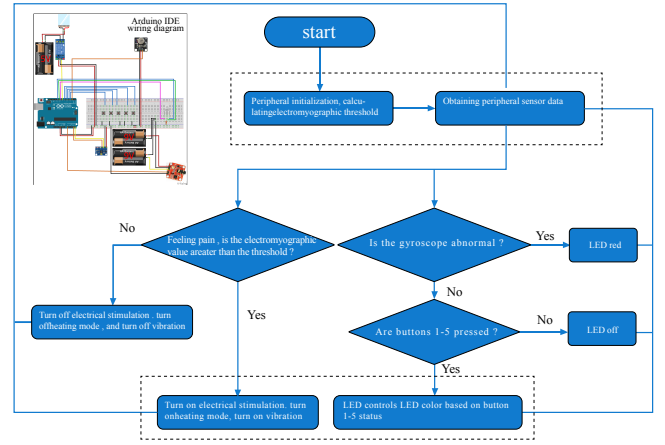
Arduino IDE wiring diagram

start

Peripheral initialization, calculatingelectromyographic threshold

Obtaining peripheral sensor data

No

Feeling pain , is the electromyographic value areater than the threshold ?

Is the gyroscope abnormal ?

Yes

LED red

No

Turn off electrical stimulation . turn offheating mode , and turn off vibration

Yes

Are buttons 1-5 pressed ?

No

LED off

Yes

Turn on electrical stimulation. turn onheating mode, turn on vibration

LED controls LED color based on button 1-5 status